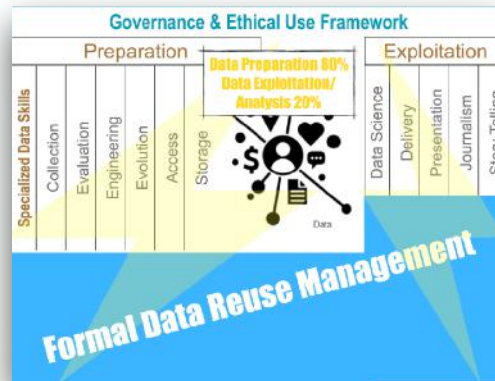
Governance & Ethical Use Framework

Preparation

Specialized Data Skills
Collection
Evaluation
Engineering
Evolution
Access
Storage

Data Preparation 80%
Data Exploitation/
Analysis 20%

Data

Exploitation

Data Science
Delivery
Presentation
Journalism
Story Telling

Formal Data Reuse Management